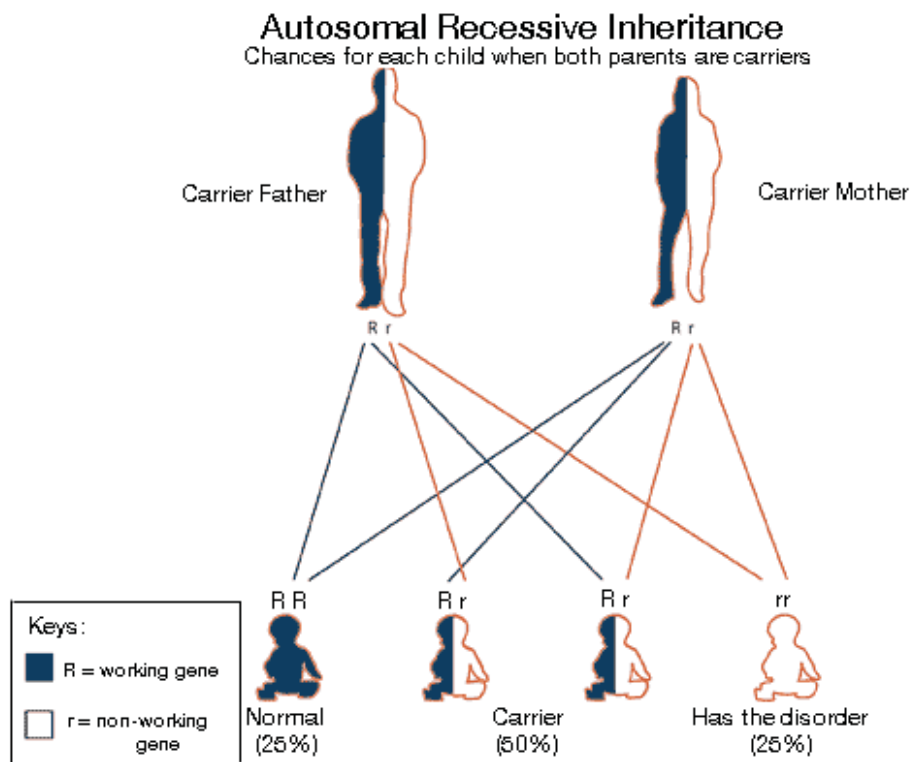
Autosomal Recessive Inheritance
Chances for each child when both parents are carriers

Carrier Father

Carrier Mother

R r

R r

R R

R r

R r

rr

Keys:

R = working gene

r = non-working gene

Normal
(25%)

Carrier
(50%)

Has the disorder
(25%)